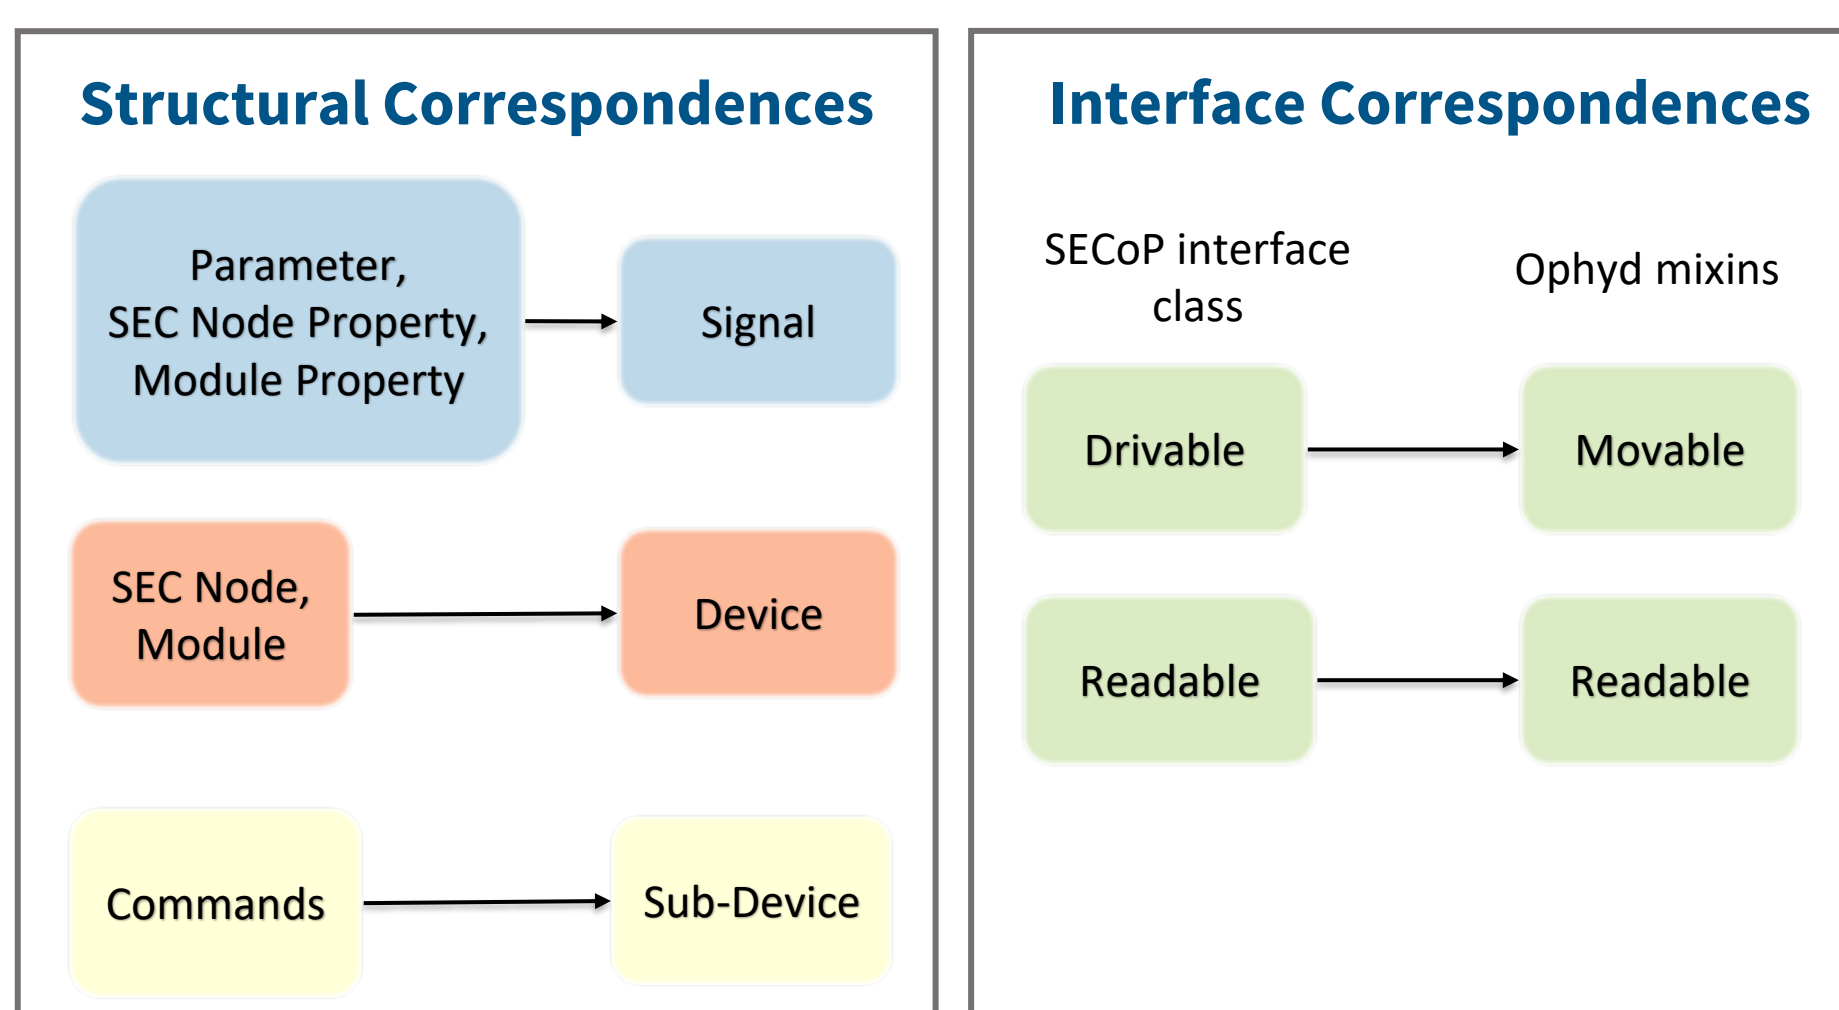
Structural Correspondences

Parameter,
SEC Node Property,
Module Property

Signal

SEC Node,
Module

Device

Commands

Sub-Device

Interface Correspondences

SECoP interface class

Ophyd mixins

Drivable

Movable

Readable

Readable